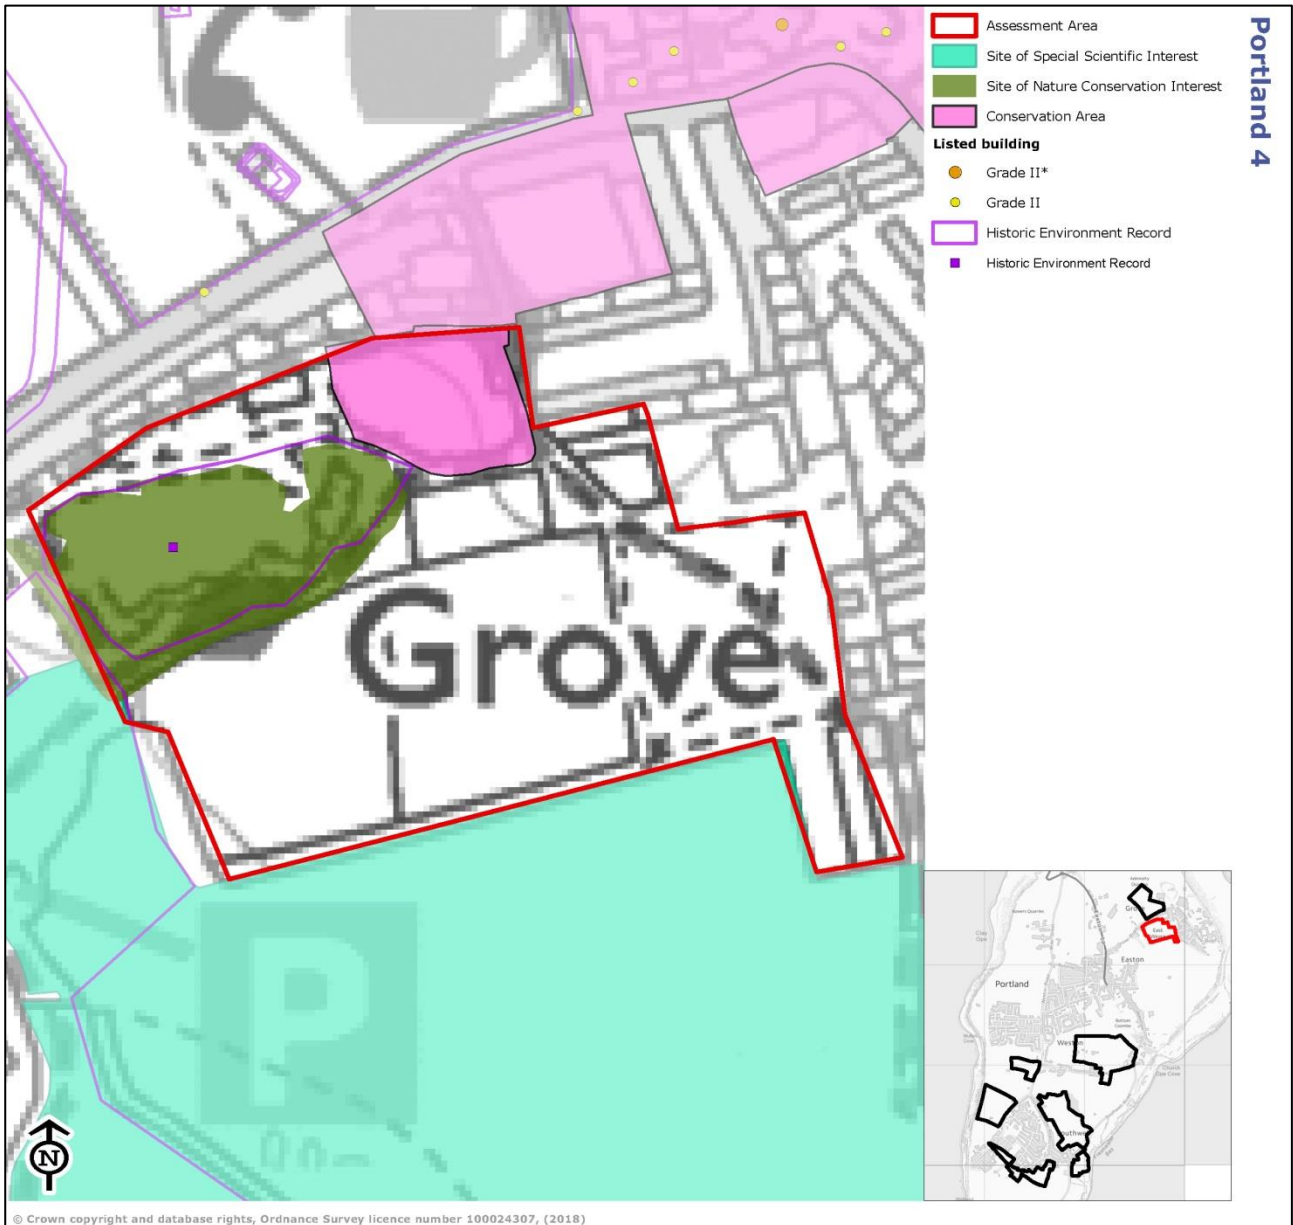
Assessment Area
Site of Special Scientific Interest
Site of Nature Conservation Interest
Conservation Area
Listed building
Grade II*
Grade II
Historic Environment Record
Historic Environment Record

Portland 4

Grove

P

N

Portland
Easton

© Crown copyright and database rights, Ordnance Survey licence number 100024307, (2018)